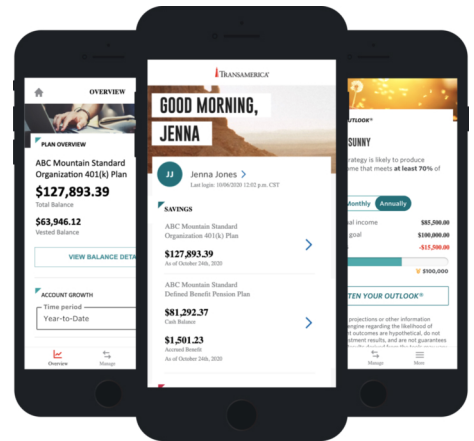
OVERVIEW

PLAN OVERVIEW

ABC Mountain Standard Organization 401(k) Plan

$127,893.39

Total Balance

$63,946.12

Vested Balance

VIEW BALANCE DETA

ACCOUNT GROWTH

Time period

Year-to-Date

Overview

Manage

TRANSAMERICA

GOOD MORNING, JENNA

JJ

Jenna Jones

Last login: 10/06/2020 12:02 p.m. CST

SAVINGS

ABC Mountain Standard Organization 401(k) Plan

$127,893.39

As of October 24th, 2020

ABC Mountain Standard Defined Benefit Pension Plan

$81,292.37

Cash Balance

$1,501.23

Accrued Benefit

As of October 24th, 2020

OUTLOOK*

SUNNY

strategy is likely to produce that meets at least 70% of

Monthly

Annually

al income

$85,500.00

goal

$100,000.00

-$15,500.00

$100,000

TEN YOUR OUTLOOK*

projections or other information engine regarding the likelihood of outcomes are hypothetical, do not tment results, and are not guarantees

Manage

More